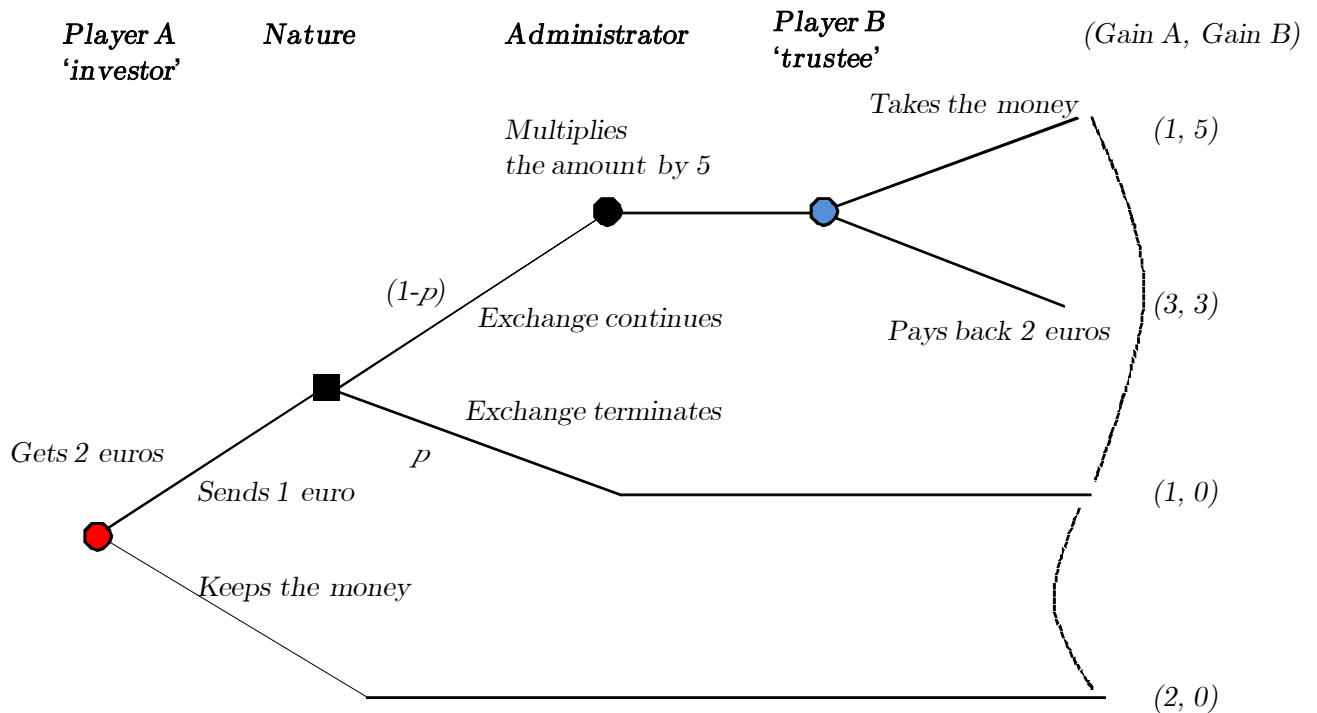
Player A
'investor'

Nature

Administrator

Player B
'trustee'

(Gain A, Gain B)

Multiplies the amount by 5

Takes the money

(1, 5)

(1-p)

Exchange continues

Pays back 2 euros

(3, 3)

Exchange terminates

Gets 2 euros

p

Sends 1 euro

(1, 0)

Keeps the money

(2, 0)